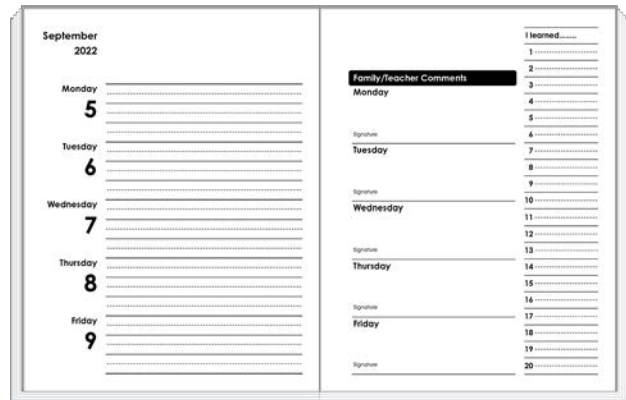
September
2022

Monday
5

Tuesday
6

Wednesday
7

Thursday
8

Friday
9

Family/Teacher Comments
Monday

Signature
Tuesday

Signature
Wednesday

Signature
Thursday

Signature
Friday

Signature

I learned........
1
2
3
4
5
6
7
8
9
10
11
12
13
14
15
16
17
18
19
20